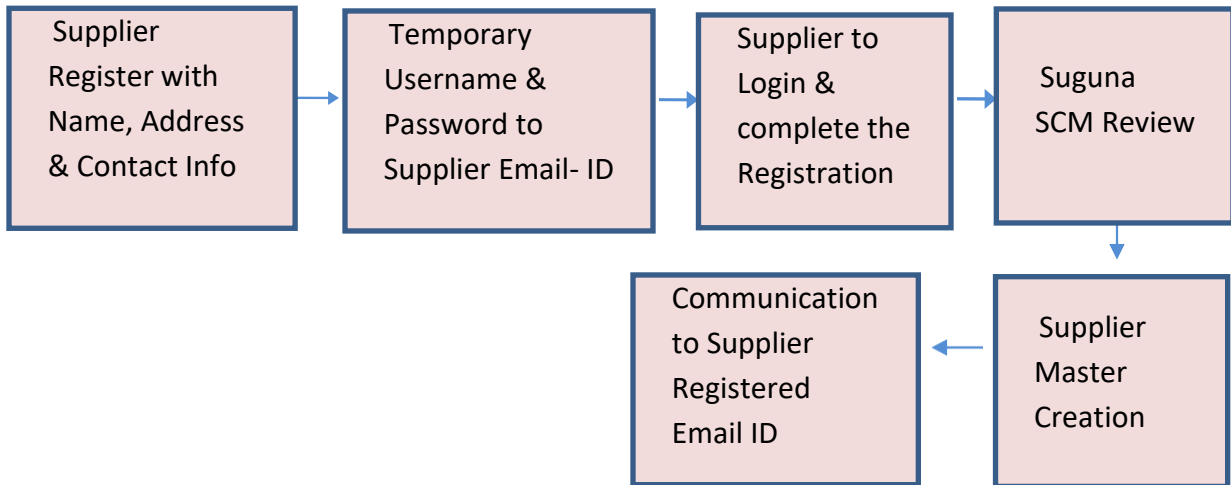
Supplier Register with Name, Address & Contact Info

Temporary Username & Password to Supplier Email- ID

Supplier to Login & complete the Registration

Suguna SCM Review

Supplier Master Creation

Communication to Supplier Registered Email ID